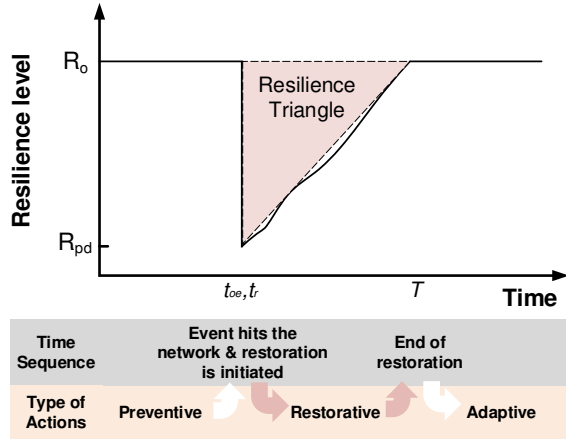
Resilience level

$R_o$

Resilience Triangle

$R_{pd}$

$t_{oe}, t_r$

$T$

Time

Time Sequence

Event hits the network & restoration is initiated

End of restoration

Type of Actions

Preventive

Restorative

Adaptive